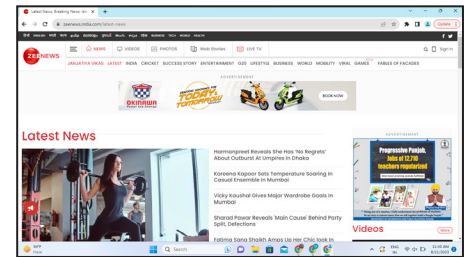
Latest News, Breaking News, Lat...

zeenews.india.com/latest-news

Update

ZEE NEWS

NEWS

VIDEOS

PHOTOS

Web Stories

LIVE TV

Sign In

JANJATIYA VIKAS LATEST INDIA CRICKET SUCCESS STORY ENTERTAINMENT GOS LIFESTYLE BUSINESS WORLD MOBILITY VIRAL GAMES TABLES OF FACADES

ADVERTISEMENT

OKINAWA

TODAY, TOMORROW

BOOK NOW

Latest News

Harmanpreet Reveals She Has 'No Regrets' About Outburst At Umpires In Dhaka

Koreena Kapoor Sets Temperature Soaring In Casual Ensemble In Mumbai

Vicky Kaushal Gives Major Wardrobe Goals In Mumbai

Sharad Pawar Reveals 'Main Cause' Behind Party Split, Defections

Fatima Sana Shaikh Amps Up Her Chic look In

ADVERTISEMENT

Progressive Punjab, Jobs of 12,710 teachers regularized

Videos

Search

ENG IN

11:06 AM
8/12/2023